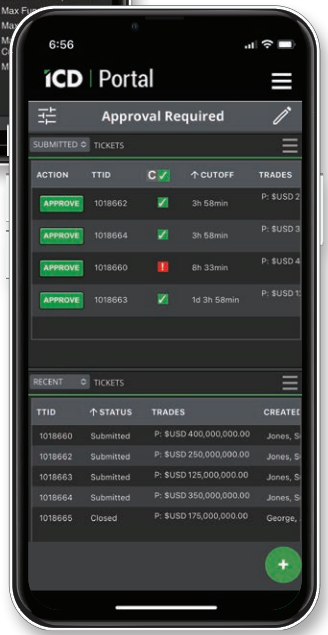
Max Fu
Ma
M
C
M

6:56

ICD | Portal

Approval Required

SUBMITTED TICKETS

| ACTION | TTID | C ✓ | ↑ CUTOFF | TRADES |
|---|---|---|---|---|
| APPROVE | 1018662 | ✓ | 3h 58min | P: $USD 2 |
| APPROVE | 1018664 | ✓ | 3h 58min | P: $USD 3 |
| APPROVE | 1018660 | ! | 8h 33min | P: $USD 4 |
| APPROVE | 1018663 | ✓ | 1d 3h 58min | P: $USD 1 |

RECENT TICKETS

| TTID | ↑ STATUS | TRADES | CREATED |
|---|---|---|---|
| 1018660 | Submitted | P: $USD 400,000,000.00 | Jones, S |
| 1018662 | Submitted | P: $USD 250,000,000.00 | Jones, S |
| 1018663 | Submitted | P: $USD 125,000,000.00 | Jones, S |
| 1018664 | Submitted | P: $USD 350,000,000.00 | Jones, S |
| 1018665 | Closed | P: $USD 175,000,000.00 | George, |

+